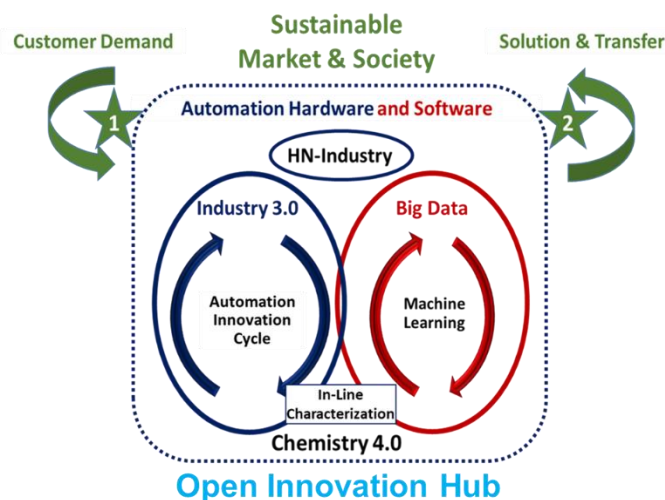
Sustainable Market & Society

Customer Demand

Solution & Transfer

1

2

Automation Hardware and Software

HN-Industry

Industry 3.0

Big Data

Automation Innovation Cycle

Machine Learning

In-Line Characterization

Chemistry 4.0

Open Innovation Hub